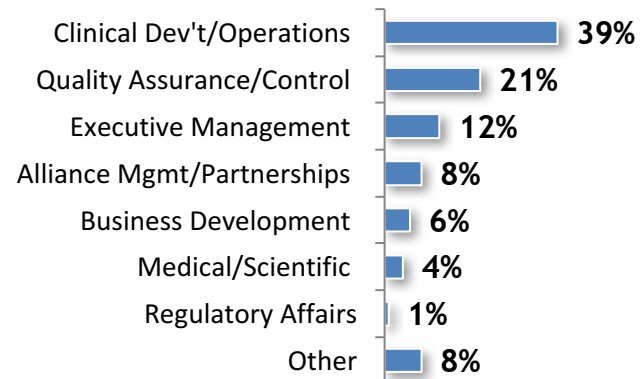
| | |
|---|---|
| Clinical Dev't/Operations | 39% |
| Quality Assurance/Control | 21% |
| Executive Management | 12% |
| Alliance Mgmt/Partnerships | 8% |
| Business Development | 6% |
| Medical/Scientific | 4% |
| Regulatory Affairs | 1% |
| Other | 8% |